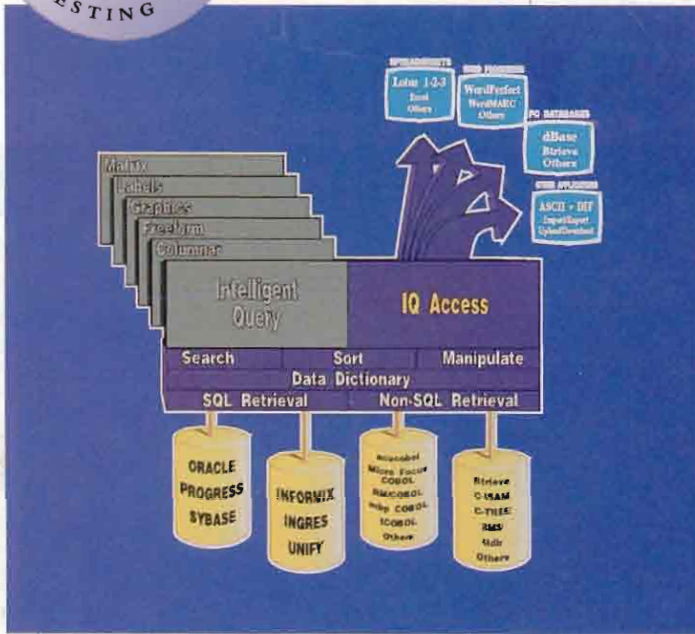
STING

SPREADSHEETS
Lotus 1-2-3
Excel
Others

WORD PROCESSING
WordPerfect
WordMARC
Others

PC DATABASES
dBase
Btrieve
Others

OTHER APPLICATIONS
ASCII • DIF
Import/Export
Upload/Download

Matrix
Labels
Graphics
Freeform
Columnar

Intelligent Query

IQ Access

Search
Sort
Manipulate
Data Dictionary
SQL Retrieval
Non-SQL Retrieval

ORACLE
PROGRESS
SYBASE

INFORMIX
INGRES
UNIFY

mbcobol
Micro Focus COBOL
RM/COBOL
mbp COBOL
ICOBOL
Others

Btrieve
C-ISAM
C-TREE
RMS
Vidir
Others